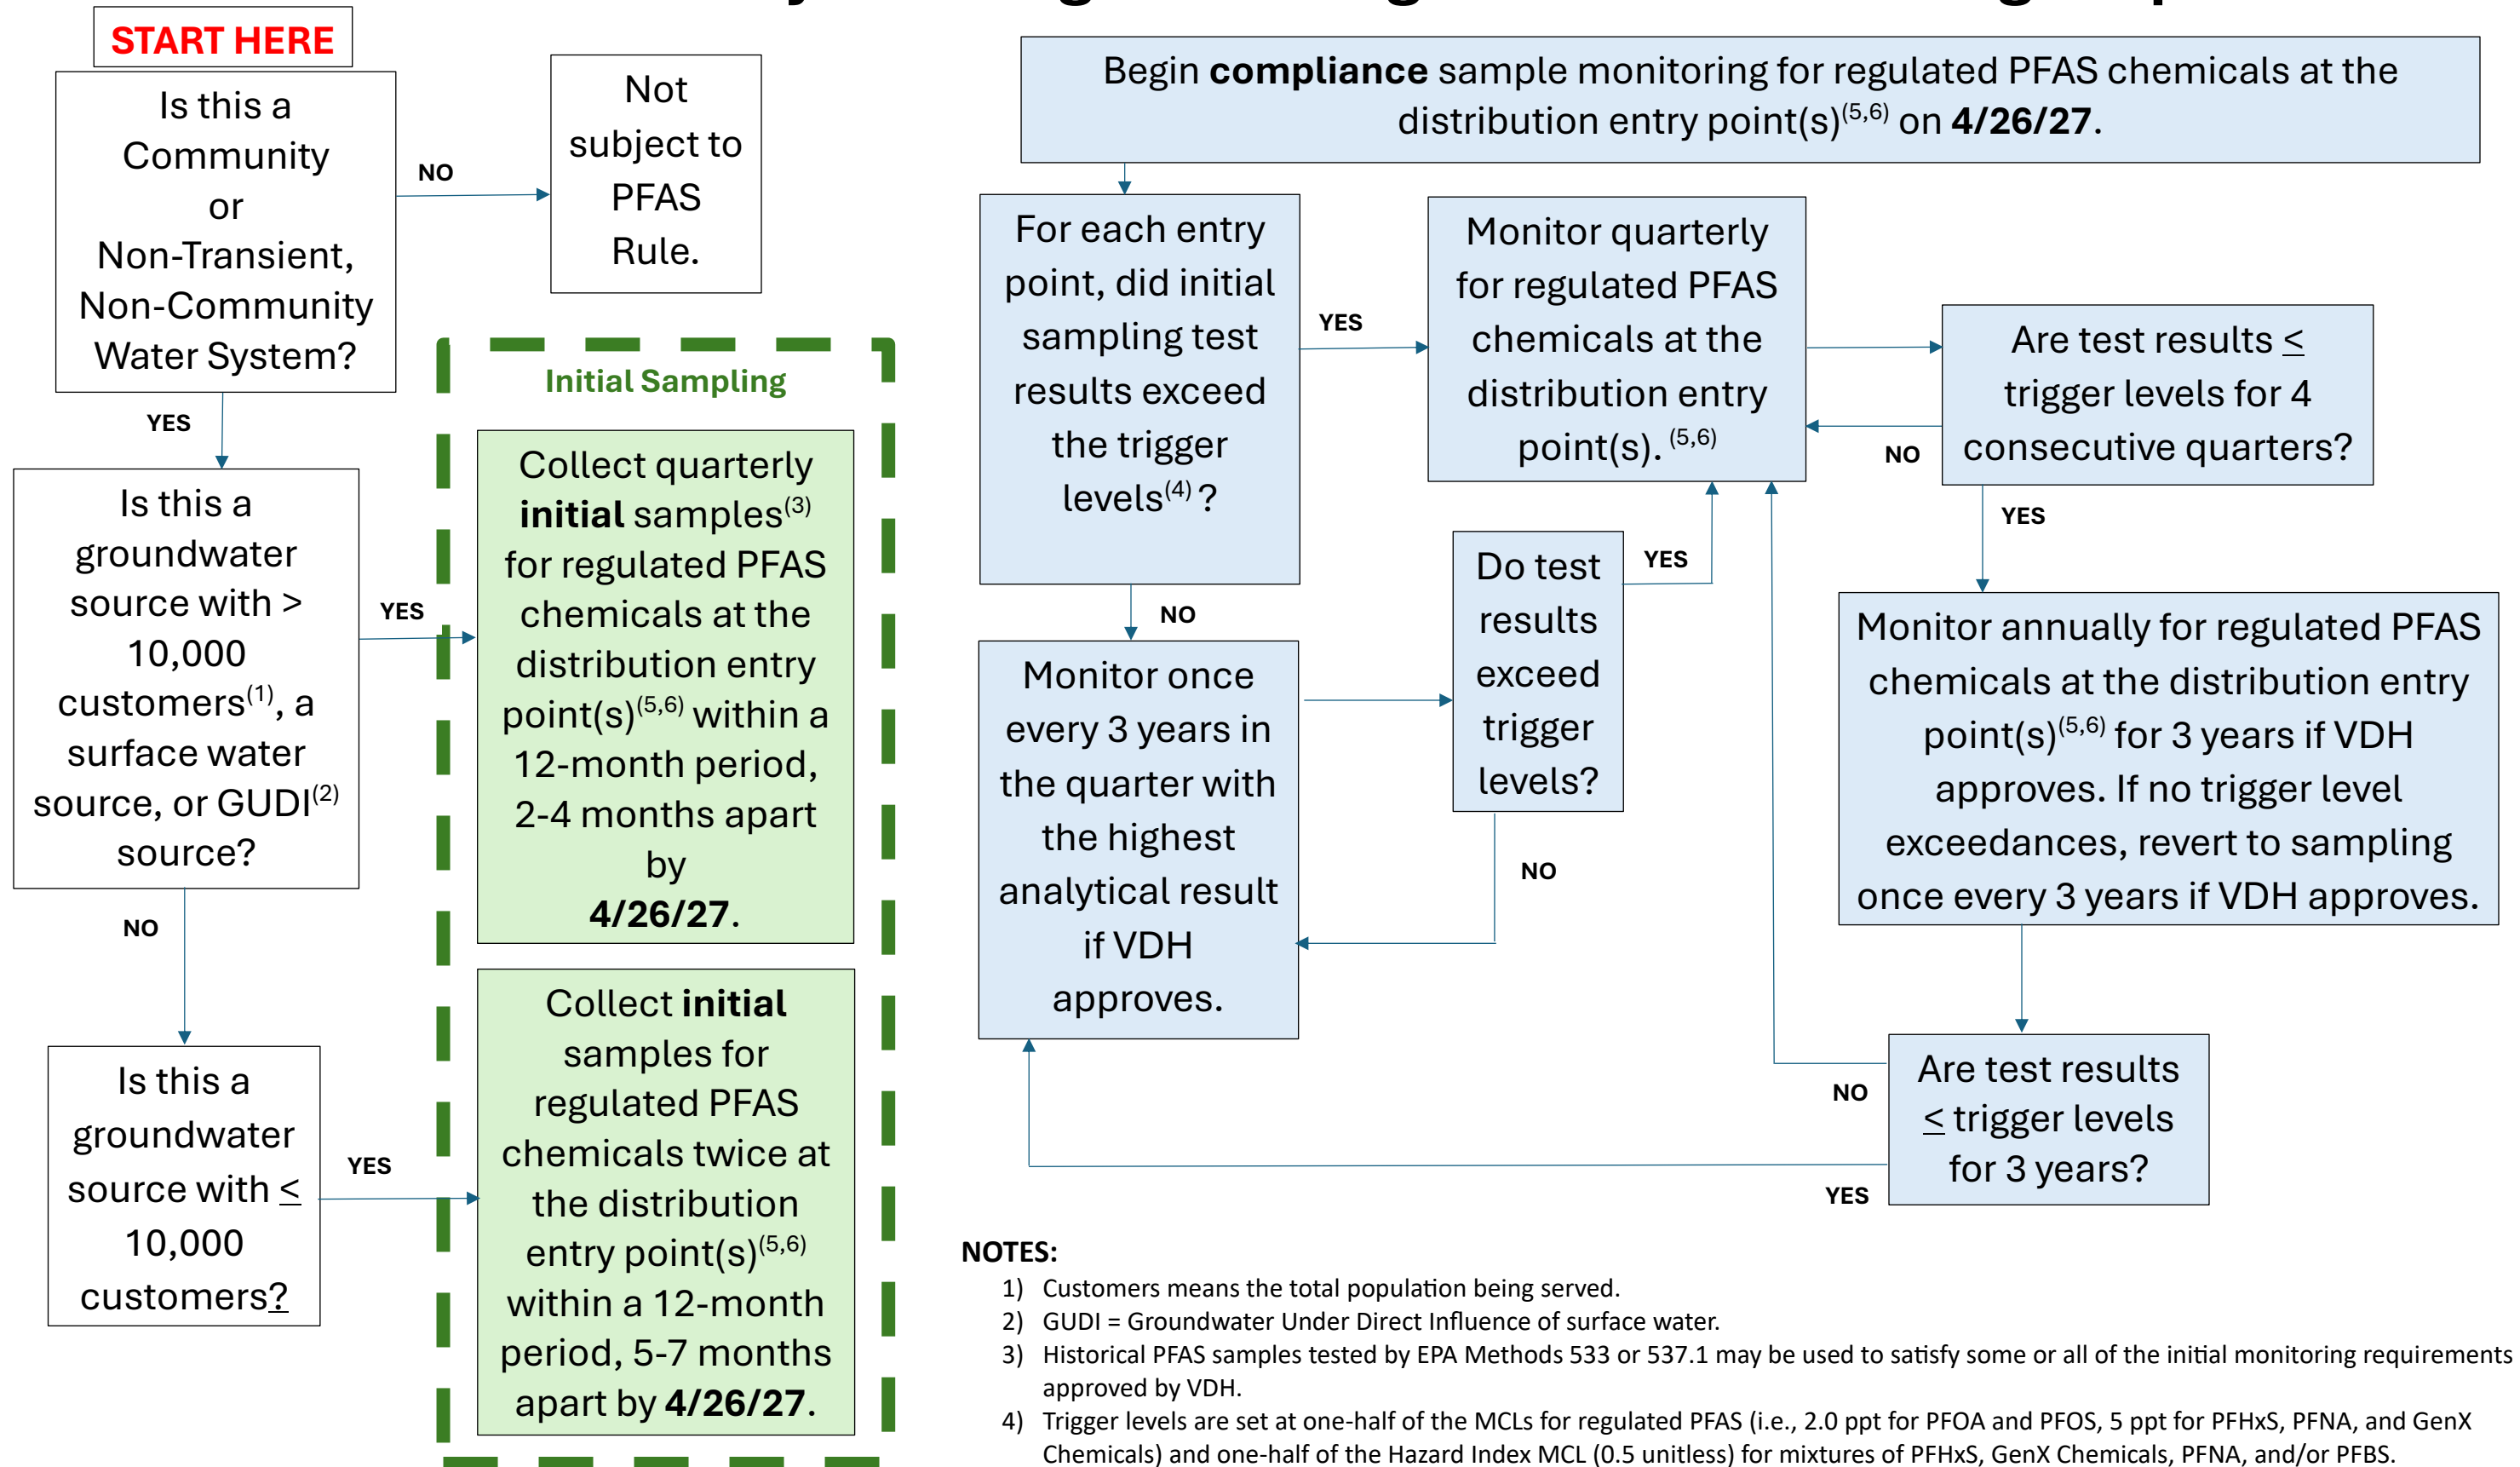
START HERE

Is this a Community or Non-Transient, Non-Community Water System?

NO

Not subject to PFAS Rule.

YES

Is this a groundwater source with > 10,000 customers$^{(1)}$, a surface water source, or GUDI$^{(2)}$ source?

YES

NO

Is this a groundwater source with $\leq$ 10,000 customers?

YES

Initial Sampling

Collect quarterly **initial** samples$^{(3)}$ for regulated PFAS chemicals at the distribution entry point(s)$^{(5,6)}$ within a 12-month period, 2-4 months apart by **4/26/27**.

Collect **initial** samples for regulated PFAS chemicals twice at the distribution entry point(s)$^{(5,6)}$ within a 12-month period, 5-7 months apart by **4/26/27**.

Begin **compliance** sample monitoring for regulated PFAS chemicals at the distribution entry point(s)$^{(5,6)}$ on **4/26/27**.

For each entry point, did initial sampling test results exceed the trigger levels$^{(4)}$?

YES

Monitor quarterly for regulated PFAS chemicals at the distribution entry point(s). $^{(5,6)}$

Are test results $\leq$ trigger levels for 4 consecutive quarters?

NO

YES

NO

Monitor once every 3 years in the quarter with the highest analytical result if VDH approves.

Do test results exceed trigger levels?

YES

NO

Monitor annually for regulated PFAS chemicals at the distribution entry point(s)$^{(5,6)}$ for 3 years if VDH approves. If no trigger level exceedances, revert to sampling once every 3 years if VDH approves.

NO

Are test results $\leq$ trigger levels for 3 years?

YES

NOTES:
1) Customers means the total population being served.
2) GUDI = Groundwater Under Direct Influence of surface water.
3) Historical PFAS samples tested by EPA Methods 533 or 537.1 may be used to satisfy some or all of the initial monitoring requirements approved by VDH.
4) Trigger levels are set at one-half of the MCLs for regulated PFAS (i.e., 2.0 ppt for PFOA and PFOS, 5 ppt for PFHxS, PFNA, and GenX Chemicals) and one-half of the Hazard Index MCL (0.5 unitless) for mixtures of PFHxS, GenX Chemicals, PFNA, and/or PFBS.